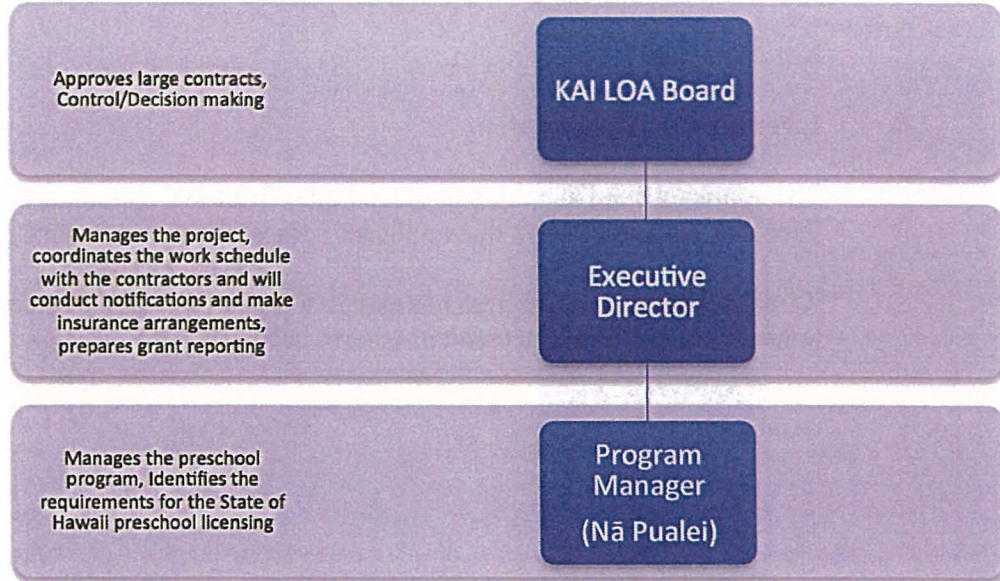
Approves large contracts, Control/Decision making

KAI LOA Board

Manages the project, coordinates the work schedule with the contractors and will conduct notifications and make insurance arrangements, prepares grant reporting

Executive Director

Manages the preschool program, Identifies the requirements for the State of Hawaii preschool licensing

Program Manager (Nā Pualei)